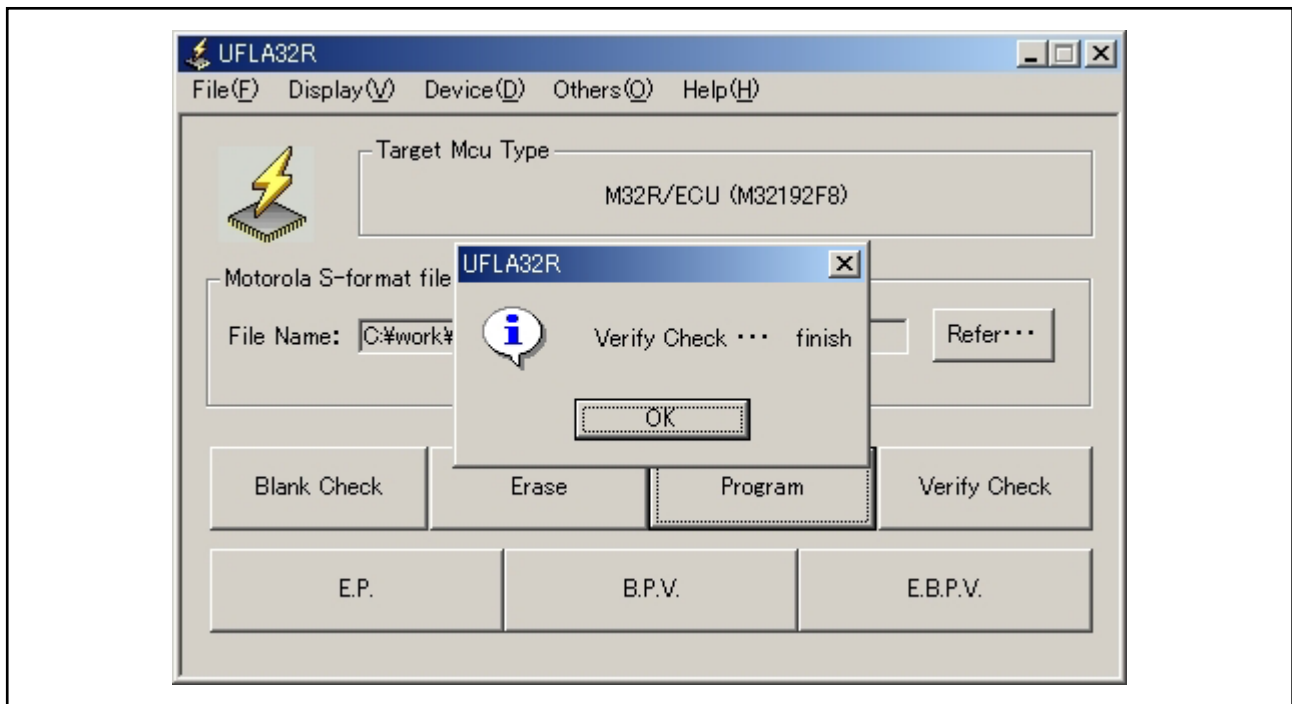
UFLA32R

File(F) Display(V) Device(D) Others(O) Help(H)

Target Mcu Type

M32R/ECU (M32192F8)

Motorola S-format file

File Name: C:¥work¥

Refer･･･

UFLA32R

Verify Check ･･･ finish

OK

Blank Check

Erase

Program

Verify Check

E.P.

B.P.V.

E.B.P.V.